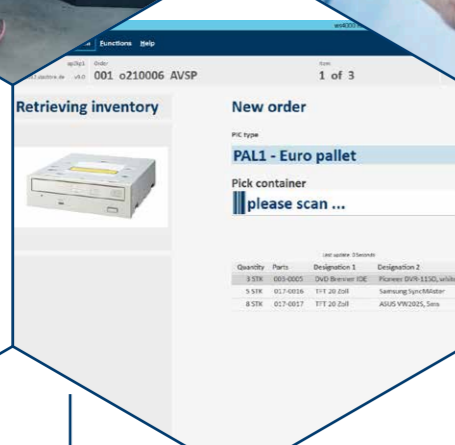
Functions Help
ep3lp1
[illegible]machine.de v9.0
Order
001 o210006 AVSP
Item
1 of 3
Retrieving inventory
New order
PIC type
PAL1 - Euro pallet
Pick container
please scan ...
Last update: 55seconds

| Quantity | Parts | Designation 1 | Designation 2 |
|---|---|---|---|
| 3 STK | 001-0005 | DVD Brenner IDE | Pioneer DVR-111D, white |
| 5 STK | 017-0016 | TFT 20 Zoll | Samsung SyncMaster |
| 8 STK | 017-0017 | TFT 20 Zoll | ASUS VW2025, Serie |